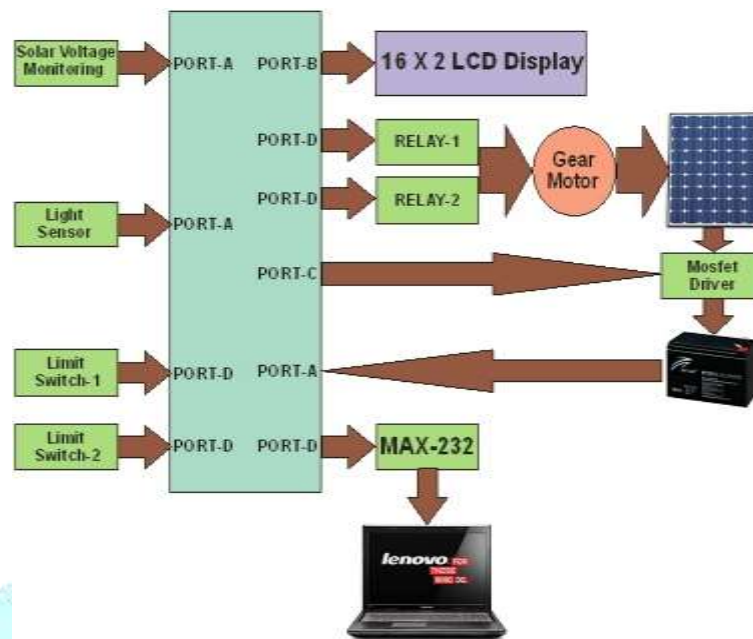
Solar Voltage Monitoring

PORT-A

PORT-B

16 X 2 LCD Display

PORT-D

RELAY-1

Gear Motor

PORT-D

RELAY-2

Light Sensor

PORT-A

PORT-C

Mosfet Driver

Limit Switch-1

PORT-D

PORT-A

Limit Switch-2

PORT-D

PORT-D

MAX-232

lenovo FOR THOSE WHO DO.